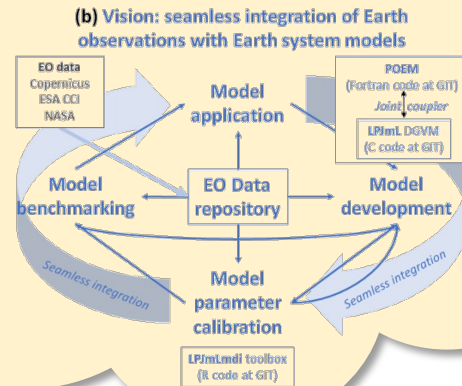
(b) Vision: seamless integration of Earth observations with Earth system models

EO data
Copernicus
ESA CCI
NASA

Model application

POEM
(Fortran code at GIT)
Joint coupler
LPJmL DGVM
(C code at GIT)

Model benchmarking

EO Data repository

Model development

Seamless integration

Seamless integration

Model parameter calibration

LPJmLmdi toolbox
(R code at GIT)